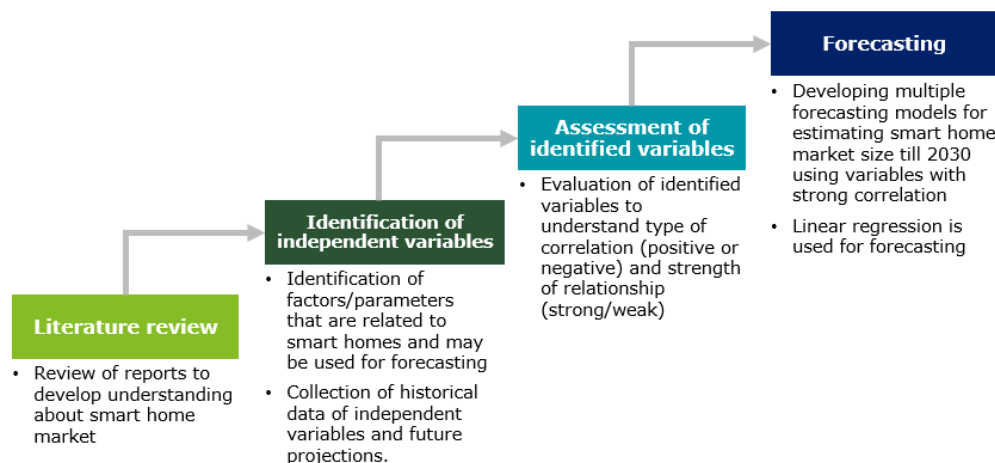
Literature review

• Review of reports to develop understanding about smart home market

Identification of independent variables

• Identification of factors/parameters that are related to smart homes and may be used for forecasting

• Collection of historical data of independent variables and future projections.

Assessment of identified variables

• Evaluation of identified variables to understand type of correlation (positive or negative) and strength of relationship (strong/weak)

Forecasting

• Developing multiple forecasting models for estimating smart home market size till 2030 using variables with strong correlation

• Linear regression is used for forecasting